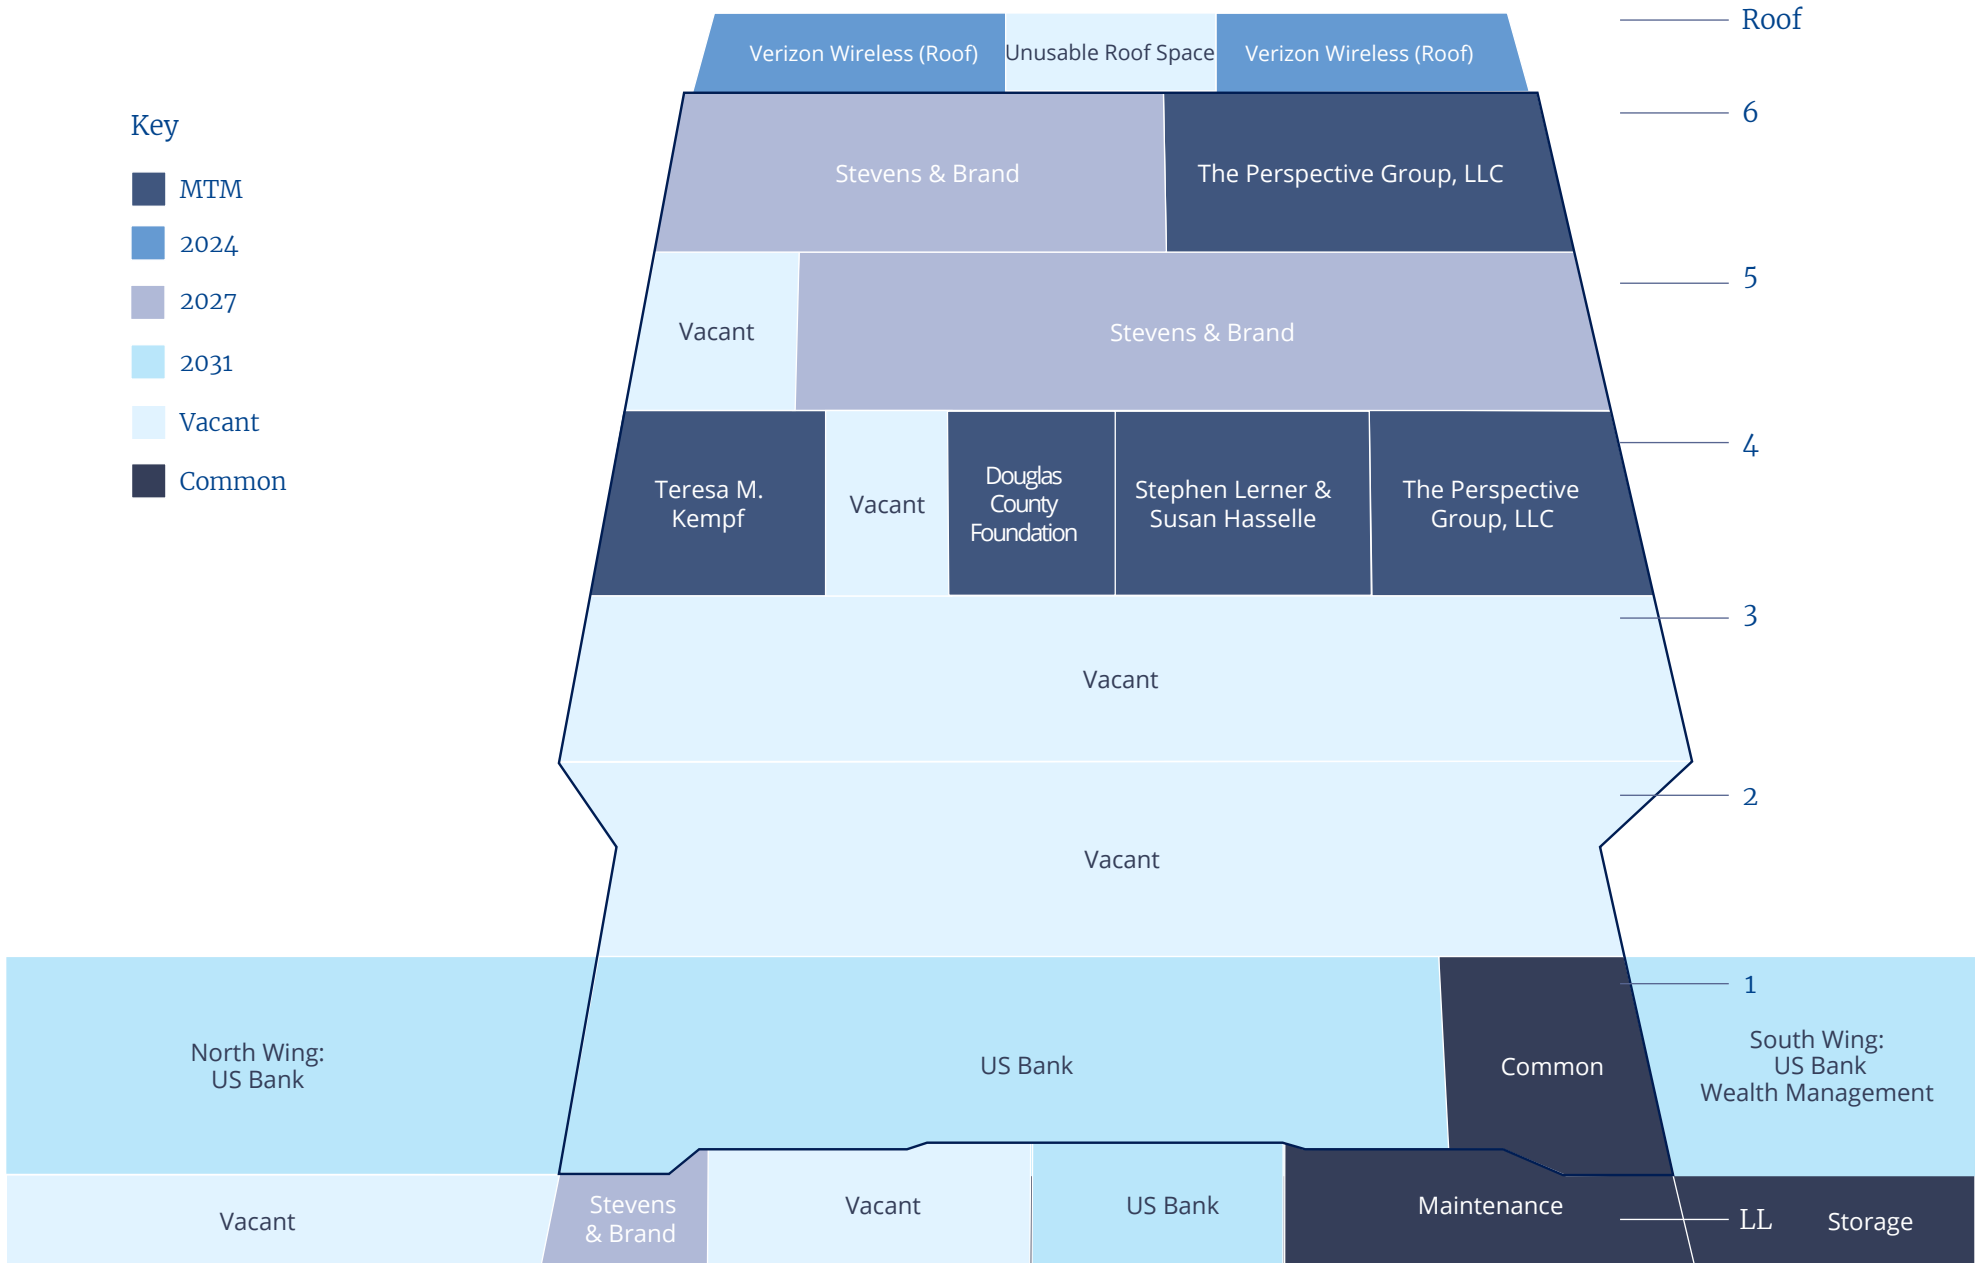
Key

MTM

2024

2027

2031

Vacant

Common

Verizon Wireless (Roof) | Unusable Roof Space | Verizon Wireless (Roof)

Roof

6

Stevens & Brand

The Perspective Group, LLC

5

Vacant

Stevens & Brand

4

Teresa M. Kempf

Vacant

Douglas County Foundation

Stephen Lerner & Susan Hasselle

The Perspective Group, LLC

3

Vacant

2

Vacant

1

North Wing: US Bank

US Bank

Common

South Wing: US Bank Wealth Management

Vacant

Stevens & Brand

Vacant

US Bank

Maintenance

LL

Storage